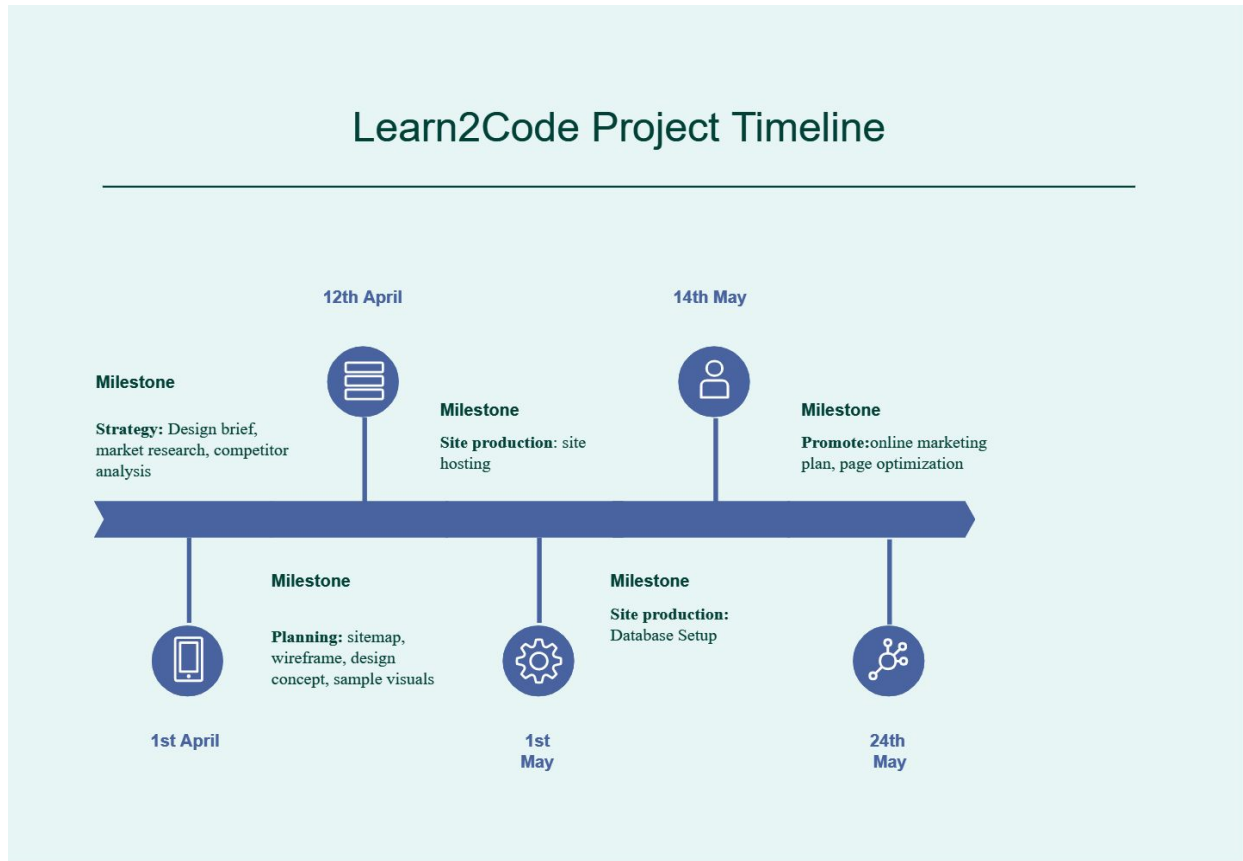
Learn2Code Project Timeline

12th April

14th May

Milestone

**Strategy:** Design brief, market research, competitor analysis

Milestone

**Site production**: site hosting

Milestone

**Promote:**online marketing plan, page optimization

Milestone

**Planning:** sitemap, wireframe, design concept, sample visuals

Milestone

**Site production:** Database Setup

1st April

1st May

24th May